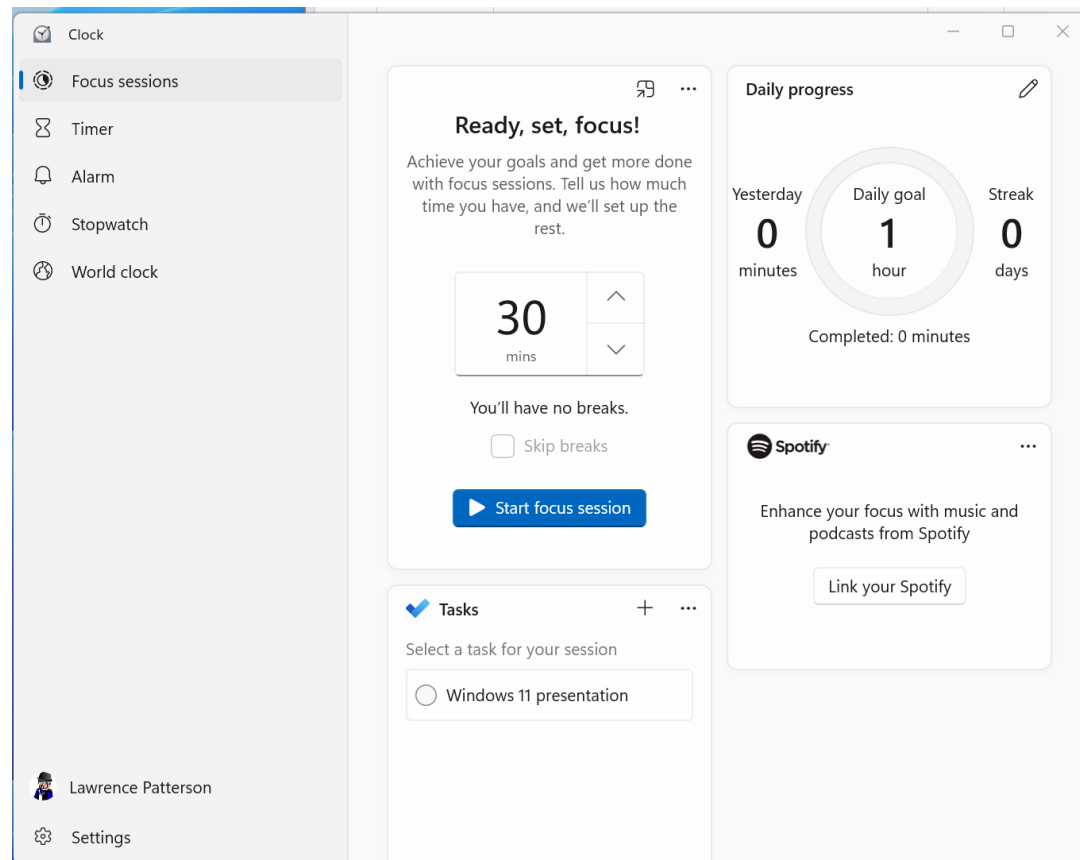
Clock

Focus sessions

Timer

Alarm

Stopwatch

World clock

Lawrence Patterson

Settings

Ready, set, focus!

Achieve your goals and get more done with focus sessions. Tell us how much time you have, and we'll set up the rest.

30
mins

You'll have no breaks.

Skip breaks

Start focus session

Tasks

Select a task for your session

Windows 11 presentation

Daily progress

Yesterday
0
minutes

Daily goal
1
hour

Streak
0
days

Completed: 0 minutes

Spotify

Enhance your focus with music and podcasts from Spotify

Link your Spotify